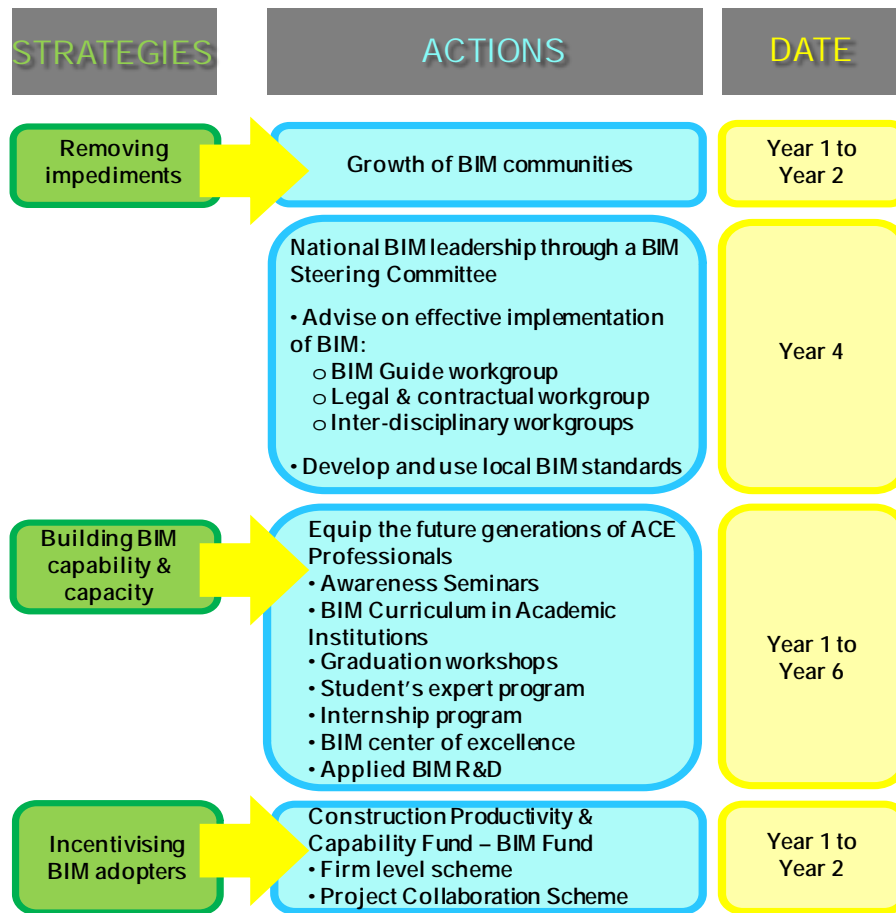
STRATEGIES

ACTIONS

DATE

Removing impediments

Growth of BIM communities

Year 1 to Year 2

National BIM leadership through a BIM Steering Committee

• Advise on effective implementation of BIM:
o BIM Guide workgroup
o Legal & contractual workgroup
o Inter-disciplinary workgroups

• Develop and use local BIM standards

Year 4

Building BIM capability & capacity

Equip the future generations of ACE Professionals
• Awareness Seminars
• BIM Curriculum in Academic Institutions
• Graduation workshops
• Student's expert program
• Internship program
• BIM center of excellence
• Applied BIM R&D

Year 1 to Year 6

Incentivising BIM adopters

Construction Productivity & Capability Fund – BIM Fund
• Firm level scheme
• Project Collaboration Scheme

Year 1 to Year 2